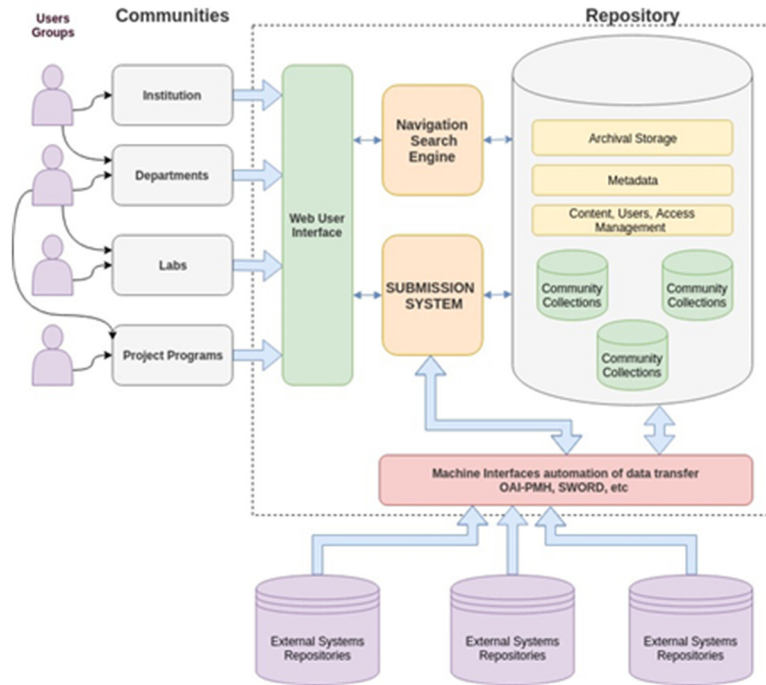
Users Groups

Communities

Repository

Institution

Departments

Labs

Project Programs

Web User Interface

Navigation Search Engine

SUBMISSION SYSTEM

Archival Storage

Metadata

Content, Users, Access Management

Community Collections

Community Collections

Community Collections

Machine Interfaces automation of data transfer OAI-PMH, SWORD, etc

External Systems Repositories

External Systems Repositories

External Systems Repositories